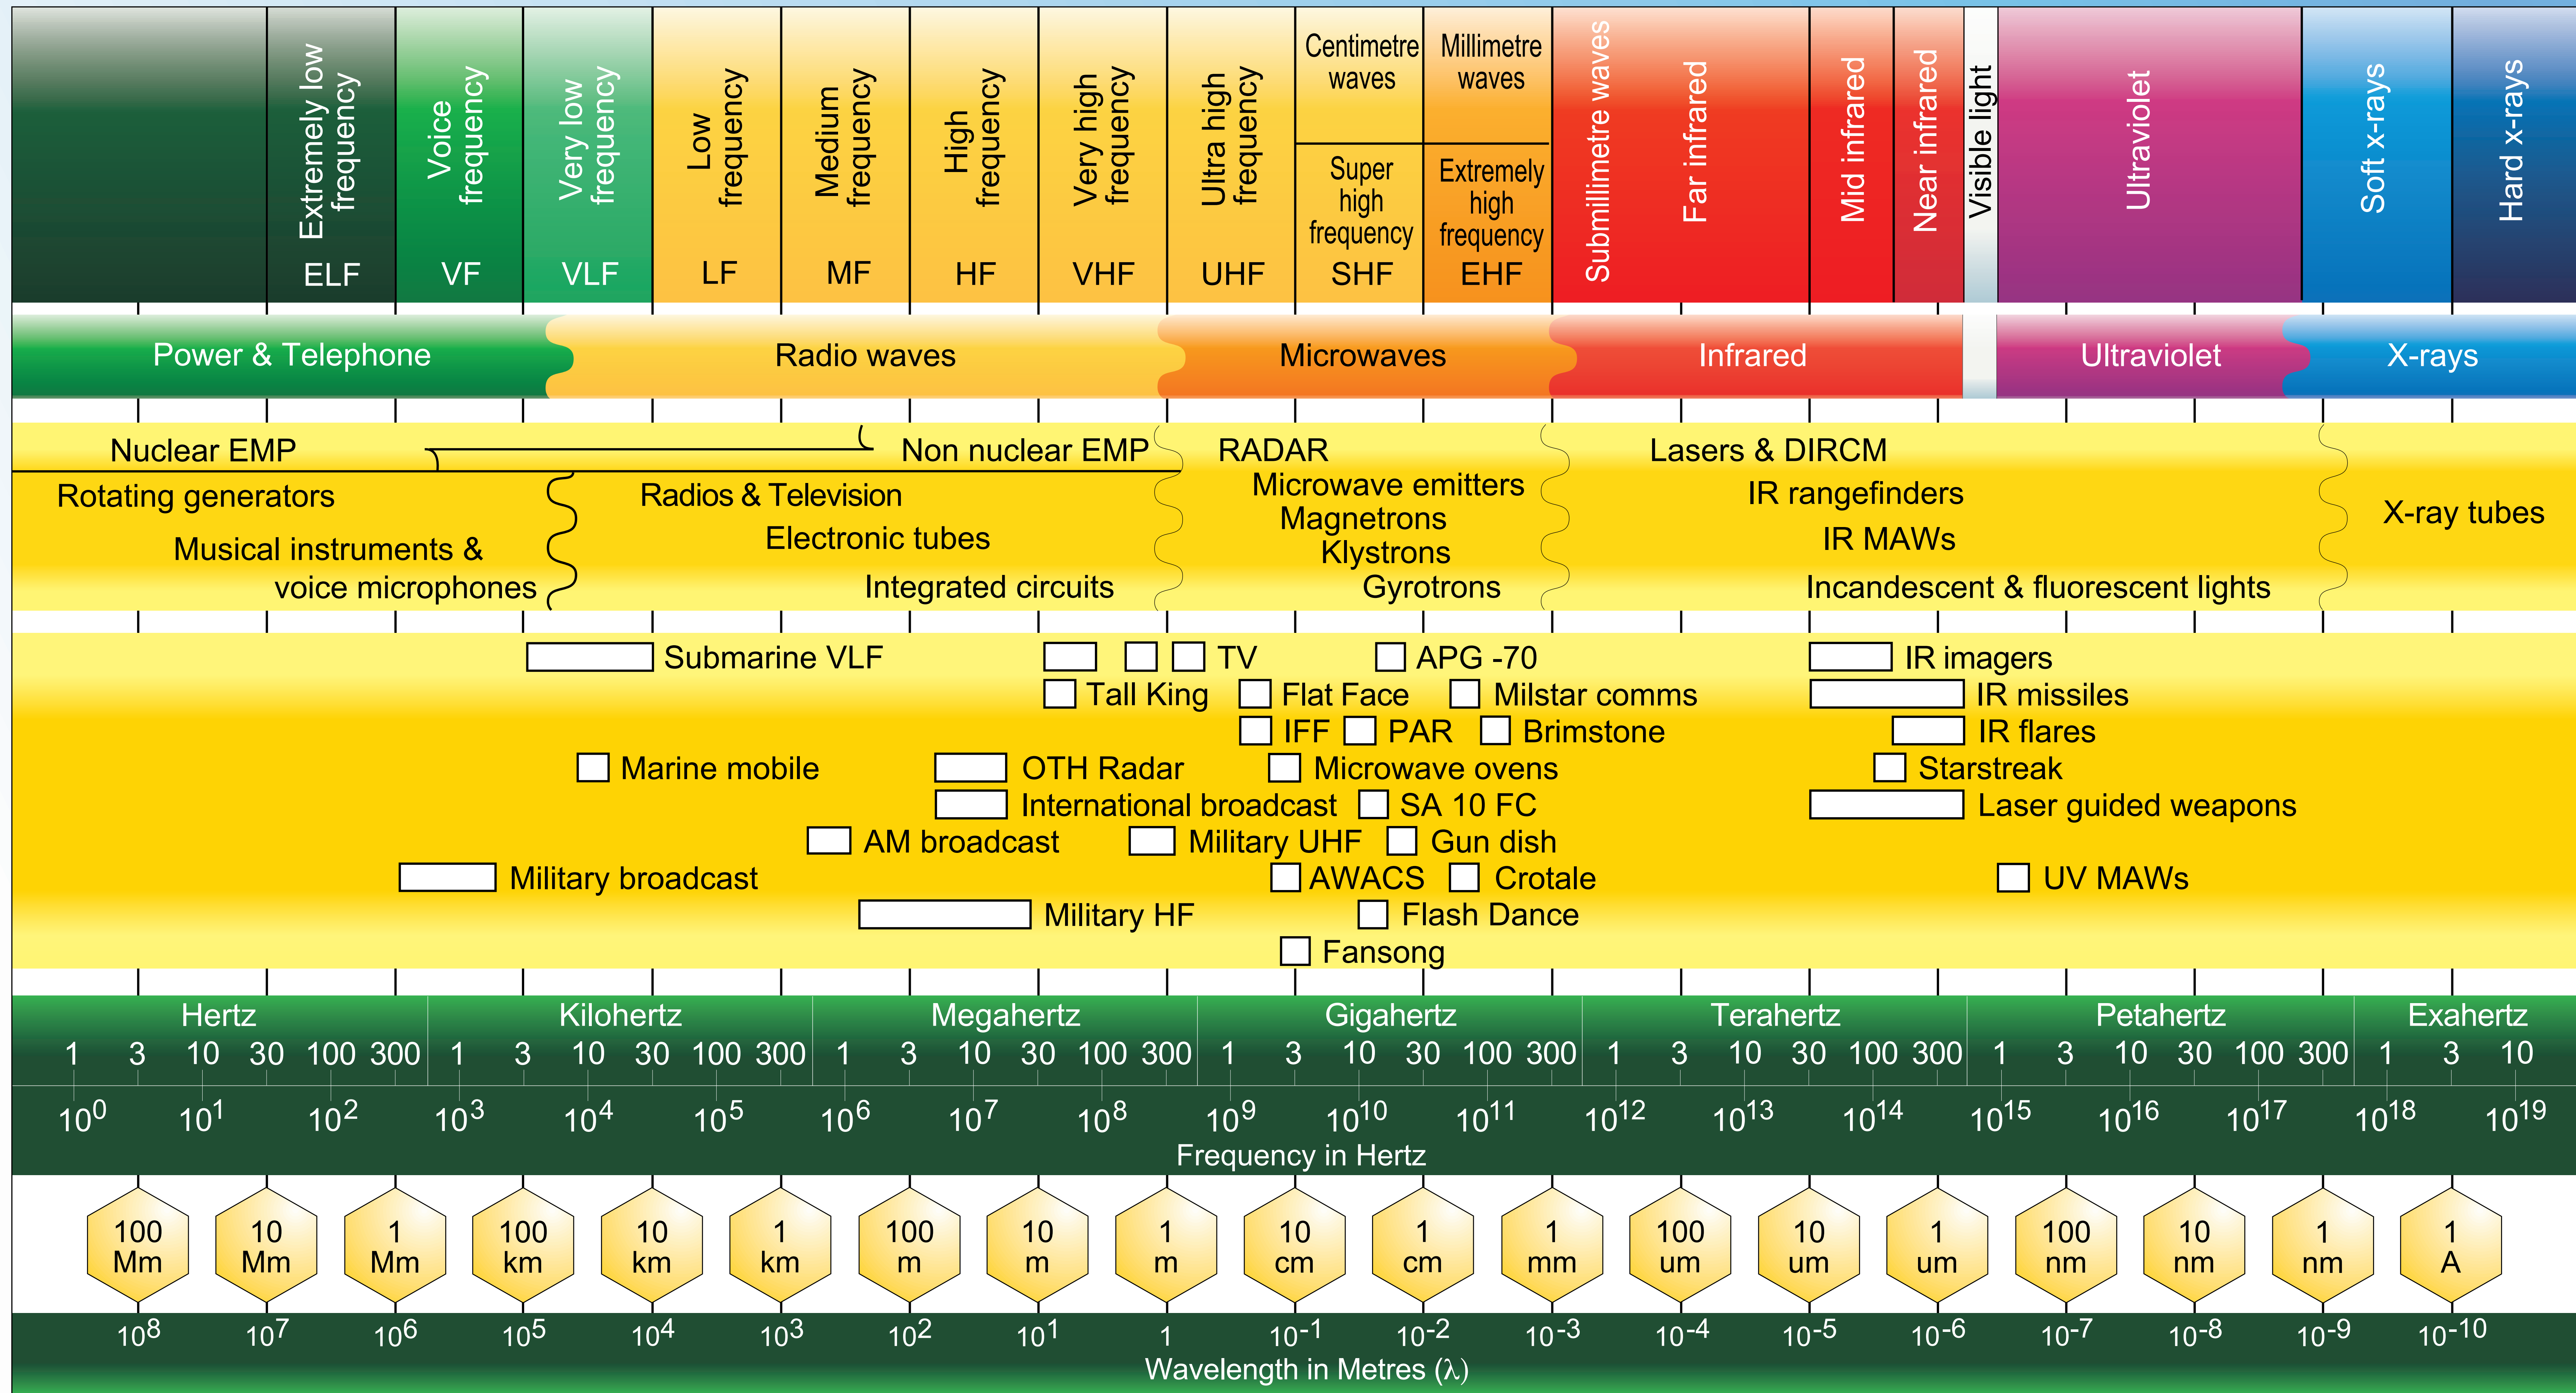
Extremely low frequency ELF | Voice frequency VF | Very low frequency VLF | Low frequency LF | Medium frequency MF | High frequency HF | Very high frequency VHF | Ultra high frequency UHF | Centimetre waves Super high frequency SHF | Millimetre waves Extremely high frequency EHF | Submillimetre waves | Far infrared | Mid infrared | Near infrared | Visible light | Ultraviolet | Soft x-rays | Hard x-rays

Power & Telephone | Radio waves | Microwaves | Infrared | Ultraviolet | X-rays

Nuclear EMP
Non nuclear EMP
Rotating generators
Musical instruments & voice microphones
Radios & Television
Electronic tubes
Integrated circuits
RADAR
Microwave emitters
Magnetrons
Klystrons
Gyrotrons
Lasers & DIRCM
IR rangefinders
IR MAWs
Incandescent & fluorescent lights
X-ray tubes

Submarine VLF
TV
APG -70
IR imagers
Tall King
Flat Face
Milstar comms
IR missiles
IFF
PAR
Brimstone
IR flares
Marine mobile
OTH Radar
Microwave ovens
Starstreak
International broadcast
SA 10 FC
Laser guided weapons
AM broadcast
Military UHF
Gun dish
Military broadcast
AWACS
Crotale
UV MAWs
Military HF
Flash Dance
Fansong

Hertz | Kilohertz | Megahertz | Gigahertz | Terahertz | Petahertz | Exahertz
1 3 10 30 100 300 1 3 10 30 100 300 1 3 10 30 100 300 1 3 10 30 100 300 1 3 10 30 100 300 1 3 10 30 100 300 1 3 10
$10^0$ $10^1$ $10^2$ $10^3$ $10^4$ $10^5$ $10^6$ $10^7$ $10^8$ $10^9$ $10^{10}$ $10^{11}$ $10^{12}$ $10^{13}$ $10^{14}$ $10^{15}$ $10^{16}$ $10^{17}$ $10^{18}$ $10^{19}$
Frequency in Hertz

100 Mm | 10 Mm | 1 Mm | 100 km | 10 km | 1 km | 100 m | 10 m | 1 m | 10 cm | 1 cm | 1 mm | 100 um | 10 um | 1 um | 100 nm | 10 nm | 1 nm | 1 A
$10^8$ $10^7$ $10^6$ $10^5$ $10^4$ $10^3$ $10^2$ $10^1$ 1 $10^{-1}$ $10^{-2}$ $10^{-3}$ $10^{-4}$ $10^{-5}$ $10^{-6}$ $10^{-7}$ $10^{-8}$ $10^{-9}$ $10^{-10}$
Wavelength in Metres (λ)